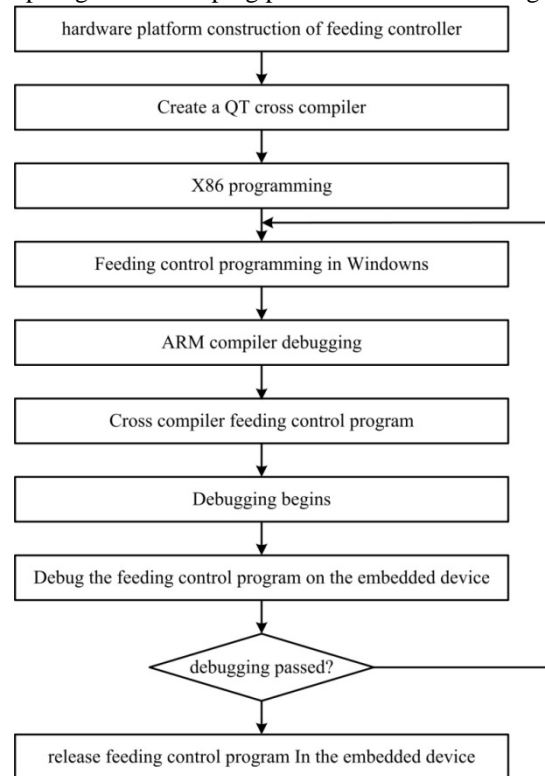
hardware platform construction of feeding controller

Create a QT cross compiler

X86 programming

Feeding control programming in Windows

ARM compiler debugging

Cross compiler feeding control program

Debugging begins

Debug the feeding control program on the embedded device

debugging passed?

release feeding control program In the embedded device